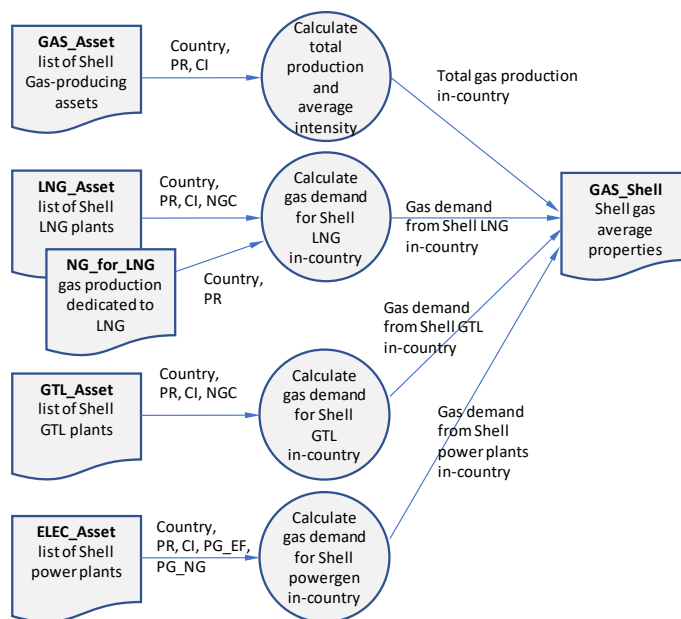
GAS_Asset
list of Shell Gas-producing assets

Country, PR, CI

Calculate total production and average intensity

Total gas production in-country

LNG_Asset
list of Shell LNG plants

Country, PR, CI, NGC

NG_for_LNG
gas production dedicated to LNG

Country, PR

Calculate gas demand for Shell LNG in-country

Gas demand from Shell LNG in-country

GAS_Shell
Shell gas average properties

Gas demand from Shell GTL in-country

GTL_Asset
list of Shell GTL plants

Country, PR, CI, NGC

Calculate gas demand for Shell GTL in-country

Gas demand from Shell power plants in-country

ELEC_Asset
list of Shell power plants

Country, PR, CI, PG_EF, PG_NG

Calculate gas demand for Shell powergen in-country